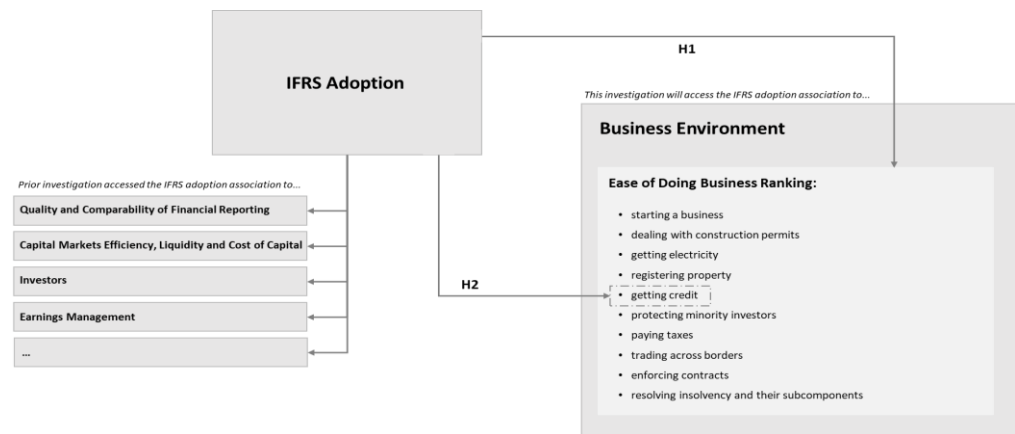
IFRS Adoption

H1

This investigation will access the IFRS adoption association to...

Business Environment

Prior investigation accessed the IFRS adoption association to...

Quality and Comparability of Financial Reporting

Capital Markets Efficiency, Liquidity and Cost of Capital

Investors

Earnings Management

...

H2

Ease of Doing Business Ranking:

- starting a business
- dealing with construction permits
- getting electricity
- registering property
- getting credit
- protecting minority investors
- paying taxes
- trading across borders
- enforcing contracts
- resolving insolvency and their subcomponents